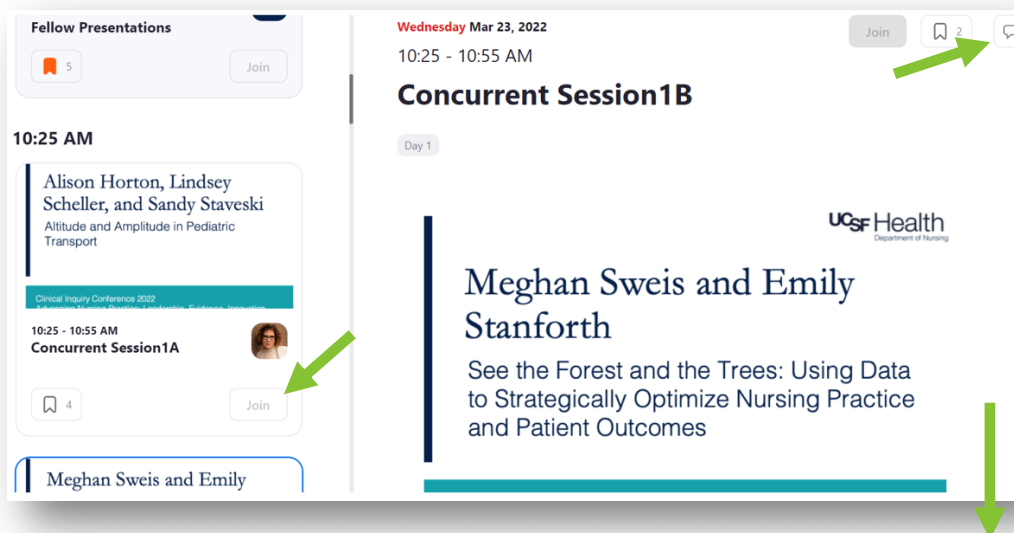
Fellow Presentations

5

Join

10:25 AM

Alison Horton, Lindsey Scheller, and Sandy Staveski

Altitude and Amplitude in Pediatric Transport

Clinical Inquiry Conference 2022

Advancing Nursing Practice: Leadership, Evidence, Innovation

10:25 - 10:55 AM

Concurrent Session1A

4

Join

Meghan Sweis and Emily

Wednesday Mar 23, 2022

10:25 - 10:55 AM

Concurrent Session1B

Day 1

Join

2

UCSF Health
Department of Nursing

Meghan Sweis and Emily Stanforth

See the Forest and the Trees: Using Data to Strategically Optimize Nursing Practice and Patient Outcomes